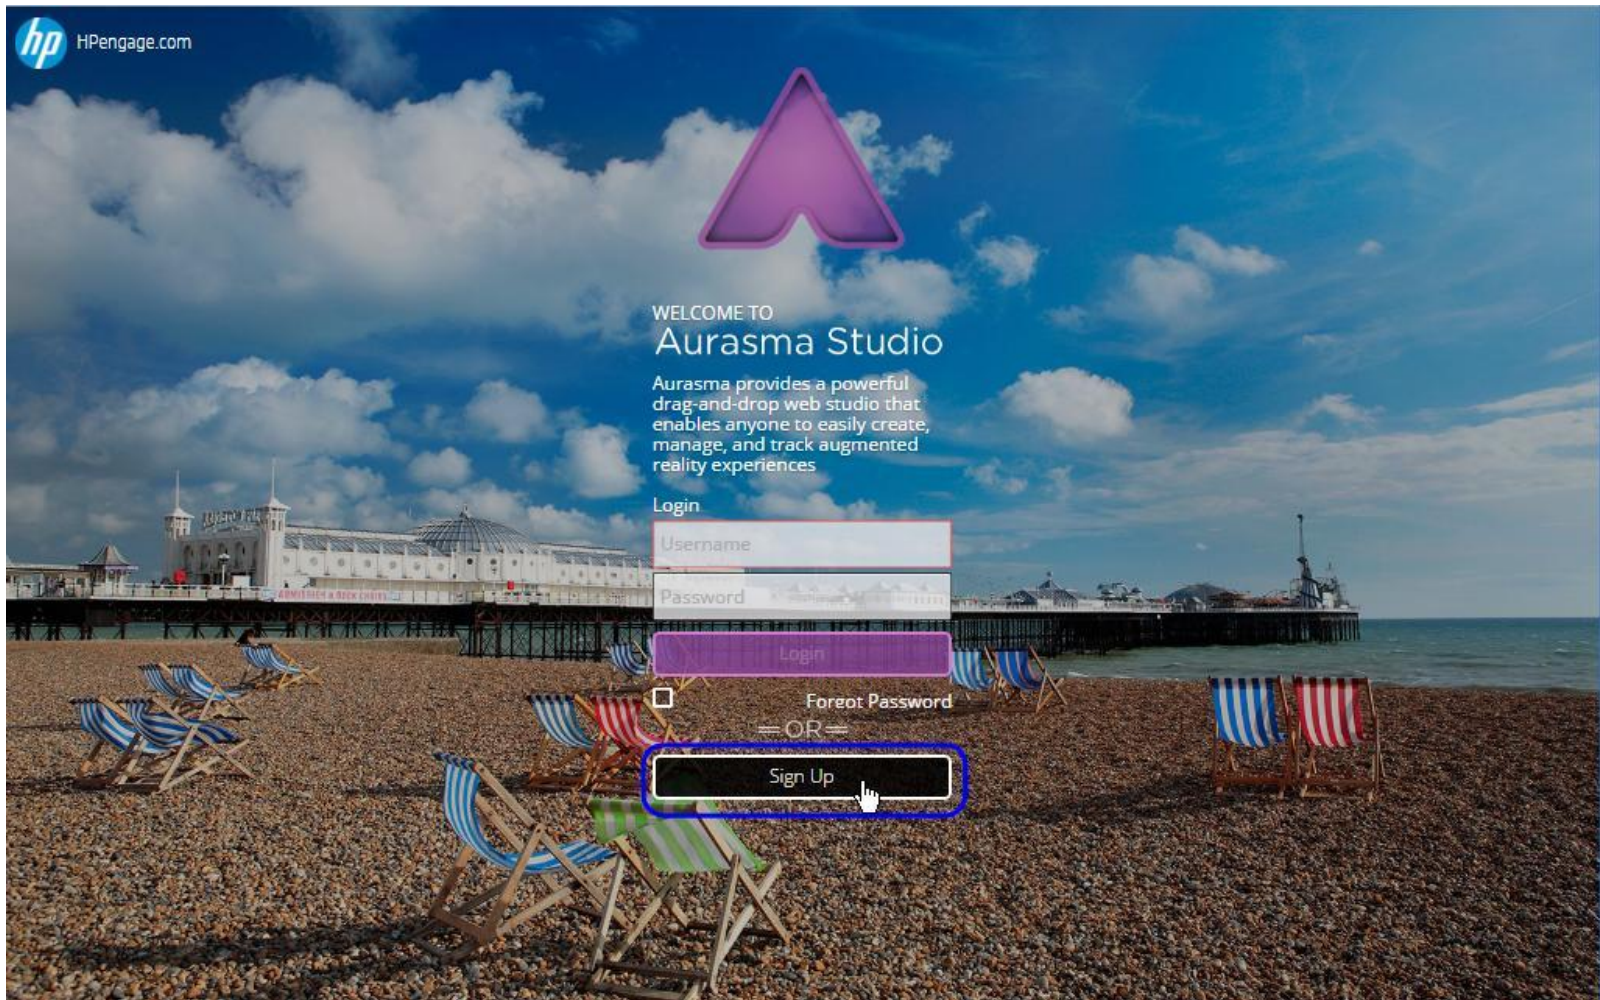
hp HPengage.com

WELCOME TO
Aurasma Studio

Aurasma provides a powerful drag-and-drop web studio that enables anyone to easily create, manage, and track augmented reality experiences

Login

Username

Password

Login

Forgot Password

OR

Sign Up